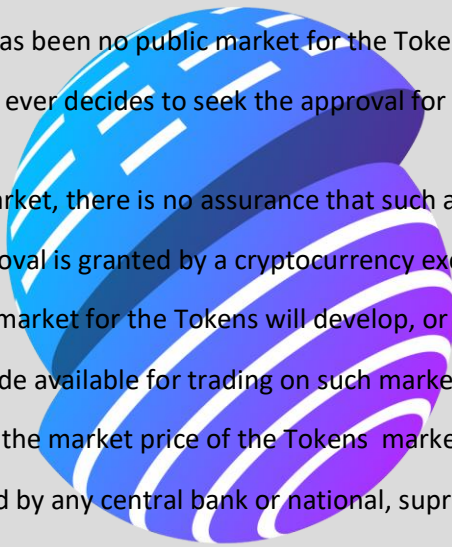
as been no public market for the Toke

ever decides to seek the approval for

rket, there is no assurance that such a

oval is granted by a cryptocurrency exc

market for the Tokens will develop, or

de available for trading on such marke

the market price of the Tokens marke

d by any central bank or national, supr